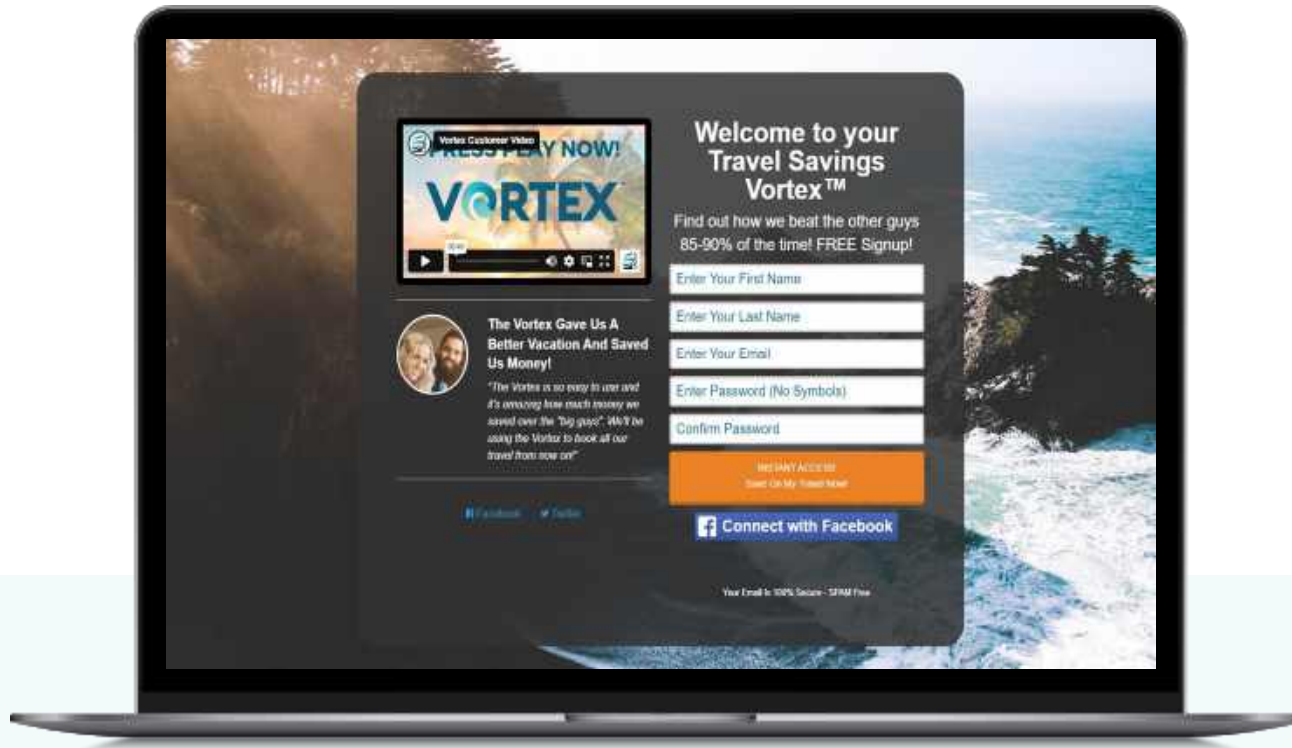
Vortex Customer Video

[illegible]Y NOW!

VORTEX

Welcome to your Travel Savings Vortex™

Find out how we beat the other guys 85-90% of the time! FREE Signup!

Enter Your First Name

Enter Your Last Name

Enter Your Email

Enter Password (No Symbols)

Confirm Password

INSTANT ACCESS
Save On My Travel Now!

Connect with Facebook

Your Email Is 100% Secure - SPAM Free

The Vortex Gave Us A Better Vacation And Saved Us Money!

"The Vortex is so easy to use and it's amazing how much money we saved over the "big guys". We'll be using the Vortex to book all our travel from now on!"

Facebook Twitter